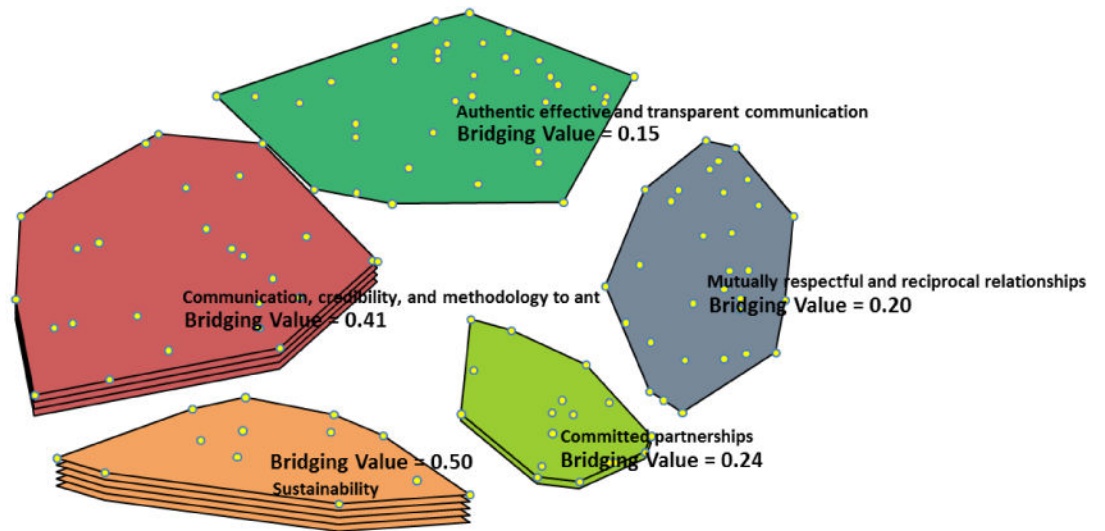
Authentic effective and transparent communication
Bridging Value = 0.15

Mutually respectful and reciprocal relationships
Bridging Value = 0.20

Communication, credibility, and methodology to ant
Bridging Value = 0.41

Committed partnerships
Bridging Value = 0.24

Bridging Value = 0.50
Sustainability